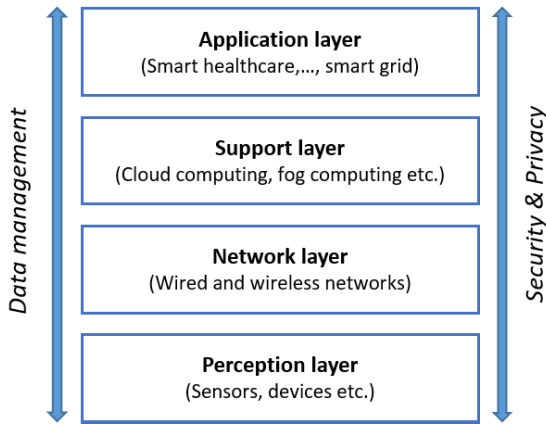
Data management

Application layer
(Smart healthcare,..., smart grid)

Support layer
(Cloud computing, fog computing etc.)

Network layer
(Wired and wireless networks)

Perception layer
(Sensors, devices etc.)

Security & Privacy